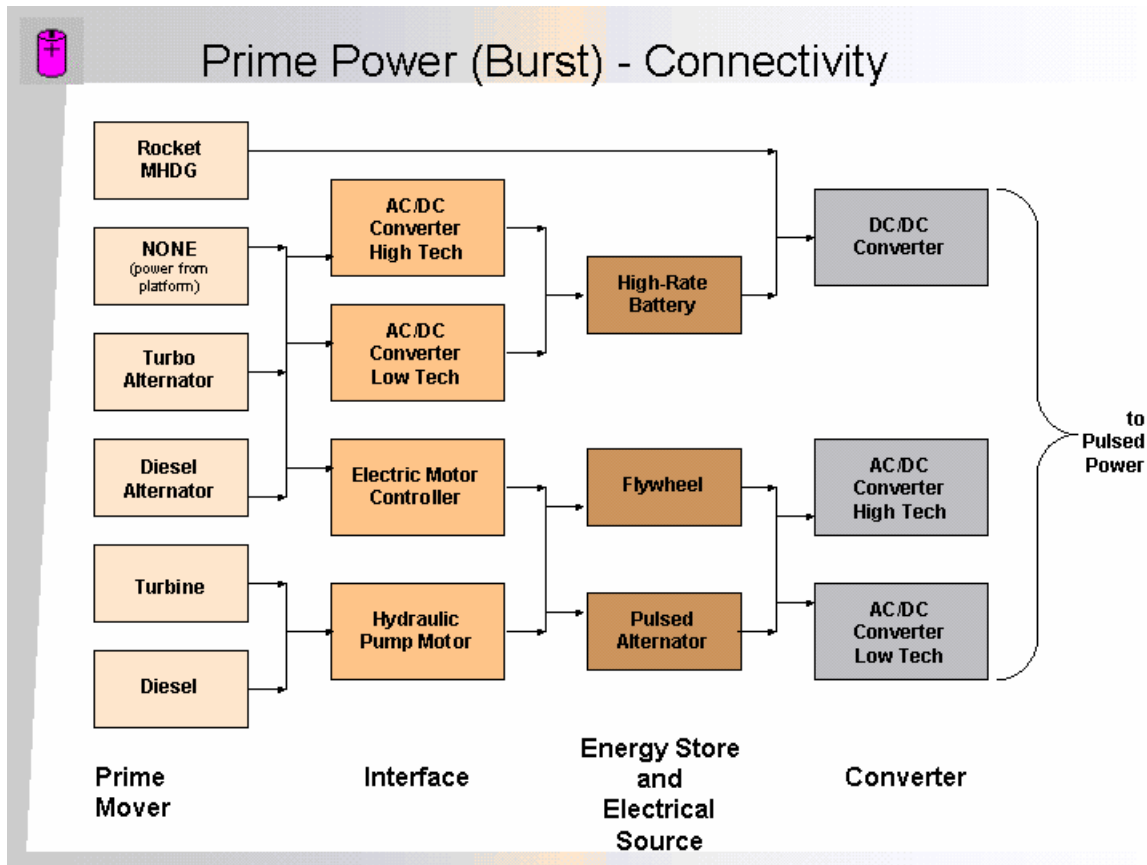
Prime Power (Burst) - Connectivity

Rocket MHDG

NONE (power from platform)

Turbo Alternator

Diesel Alternator

Turbine

Diesel

AC/DC Converter High Tech

AC/DC Converter Low Tech

Electric Motor Controller

Hydraulic Pump Motor

High-Rate Battery

Flywheel

Pulsed Alternator

DC/DC Converter

AC/DC Converter High Tech

AC/DC Converter Low Tech

to Pulsed Power

Prime Mover

Interface

Energy Store and Electrical Source

Converter